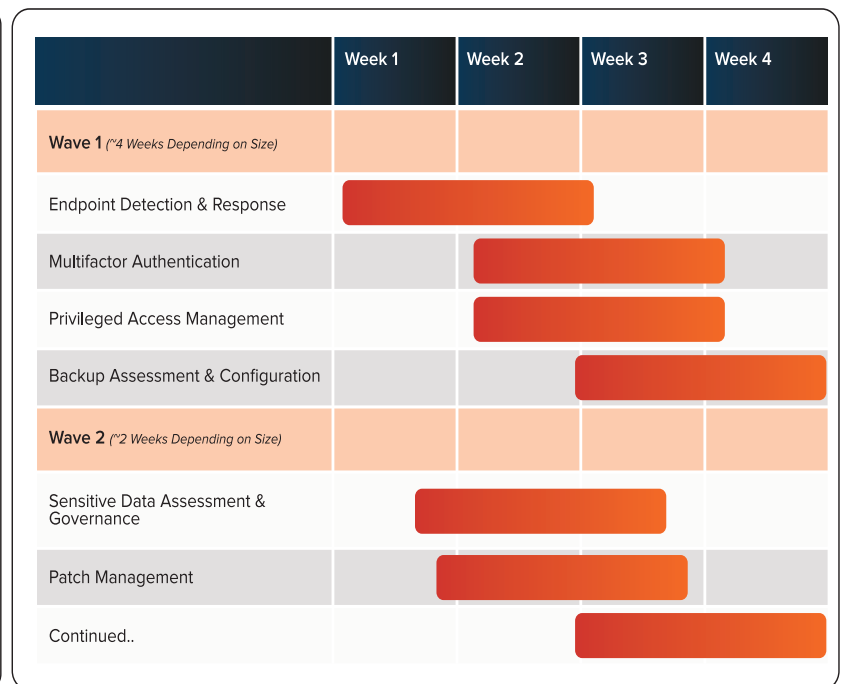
| | Week 1 | Week 2 | Week 3 | Week 4 |
|---|---|---|---|---|
| **Wave 1** (~4 Weeks Depending on Size) | | | | |
| Endpoint Detection & Response | | | | |
| Multifactor Authentication | | | | |
| Privileged Access Management | | | | |
| Backup Assessment & Configuration | | | | |
| **Wave 2** (~2 Weeks Depending on Size) | | | | |
| Sensitive Data Assessment & Governance | | | | |
| Patch Management | | | | |
| Continued.. | | | | |